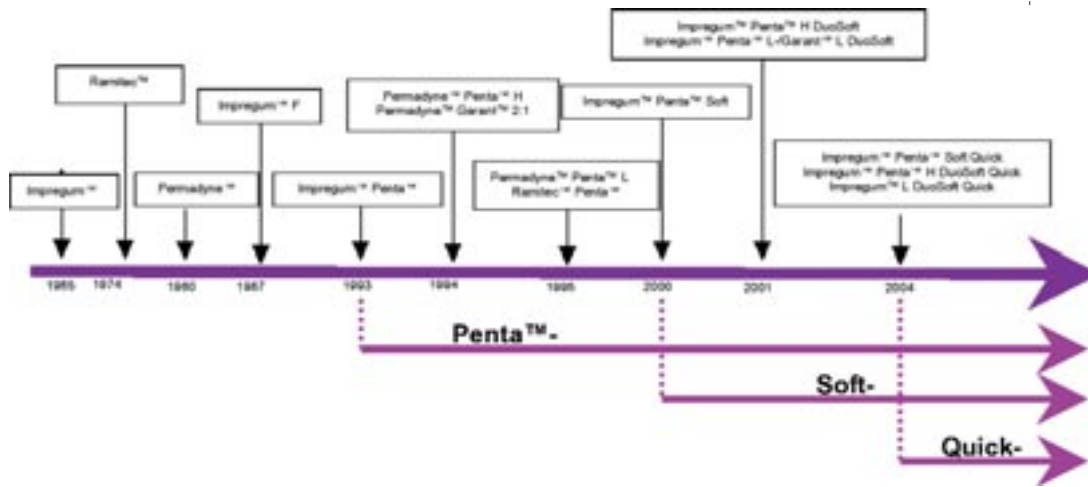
Impregum™ Penta™ H DuoSoft
Impregum™ Penta™ L/Garant™ L DuoSoft

Ramitec™

Impregum™ F

Permadyne™ Penta™ H
Permadyne™ Garant™ 2:1

Impregum™ Penta™ Soft

Impregum™

Permadyne™

Impregum™ Penta™

Permadyne™ Penta™ L
Ramitec™ Penta™

Impregum™ Penta™ Soft Quick
Impregum™ Penta™ H DuoSoft Quick
Impregum™ L DuoSoft Quick

1965 1974 1980 1987 1993 1994 1995 2000 2001 2004

Penta™-

Soft-

Quick-